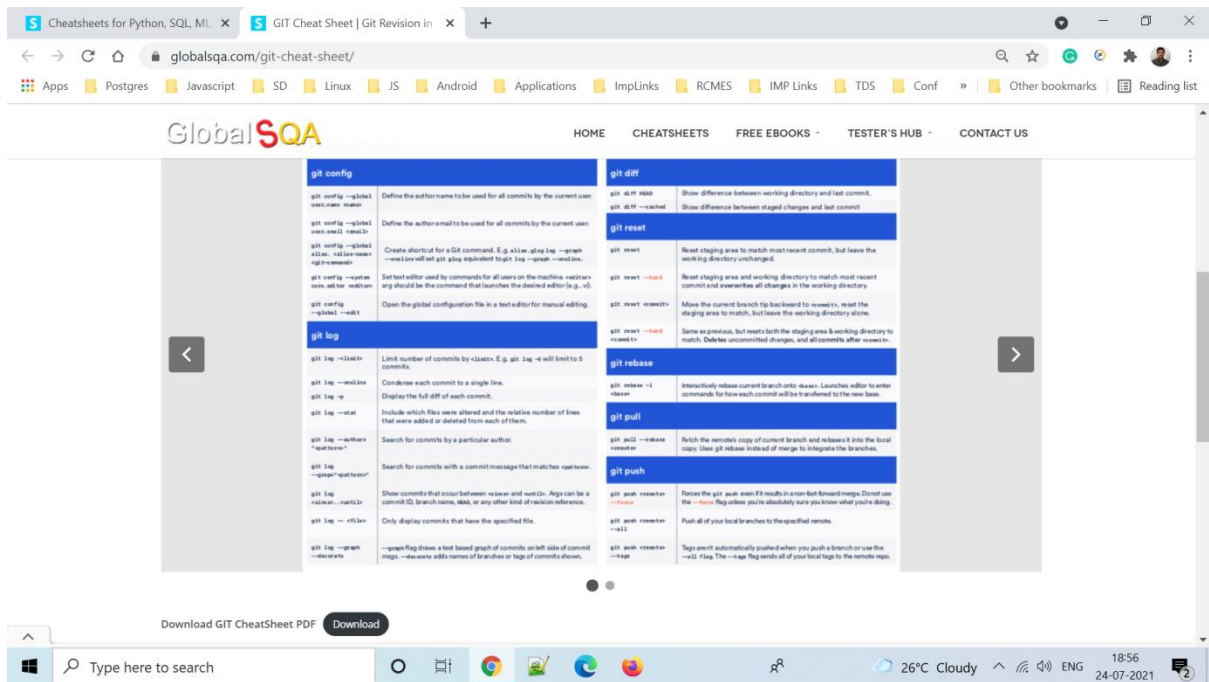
Cheatsheets for Python, SQL, ML ×
GIT Cheat Sheet | Git Revision in ×
+

globalsqa.com/git-cheat-sheet/

Apps Postgres Javascript SD Linux JS Android Applications ImpLinks RCMES IMP Links TDS Conf » Other bookmarks Reading list

GlobalSQA
HOME CHEATSHEETS FREE EBOOKS TESTER'S HUB CONTACT US

git config

| | |
|---|---|
| git config --global user.name <name> | Define the author name to be used for all commits by the current user. |
| git config --global user.email <email> | Define the author email to be used for all commits by the current user. |
| git config --global alias.<alias-name> <git-command> | Create shortcut for a Git command. E.g. alias.glog log --graph --oneline will set git glog equivalent to git log --graph --oneline. |
| git config --system core.editor <editor> | Set text editor used by commands for all users on the machine. <editor> arg should be the command that launches the desired editor (e.g., vi). |
| git config --global --edit | Open the global configuration file in a text editor for manual editing. |

git log

| | |
|---|---|
| git log -<limit> | Limit number of commits by <limit>. E.g. git log -5 will limit to 5 commits. |
| git log --oneline | Condense each commit to a single line. |
| git log -p | Display the full diff of each commit. |
| git log --stat | Include which files were altered and the relative number of lines that were added or deleted from each of them. |
| git log --author="<pattern>" | Search for commits by a particular author. |
| git log --grep="<pattern>" | Search for commits with a commit message that matches <pattern>. |
| git log <since>..<until> | Show commits that occur between <since> and <until>. Args can be a commit ID, branch name, HEAD, or any other kind of revision reference. |
| git log -- <file> | Only display commits that have the specified file. |
| git log --graph --decorate | --graph flag draws a text based graph of commits on left side of commit msgs. --decorate adds names of branches or tags of commits shown. |

git diff

| | |
|---|---|
| git diff HEAD | Show difference between working directory and last commit. |
| git diff --cached | Show difference between staged changes and last commit |

git reset

| | |
|---|---|
| git reset | Reset staging area to match most recent commit, but leave the working directory unchanged. |
| git reset --hard | Reset staging area and working directory to match most recent commit and overwrites all changes in the working directory. |
| git reset <commit> | Move the current branch tip backward to <commit>, reset the staging area to match, but leave the working directory alone. |
| git reset --hard <commit> | Same as previous, but resets both the staging area & working directory to match. Deletes uncommitted changes, and all commits after <commit>. |

git rebase

| | |
|---|---|
| git rebase -i <base> | Interactively rebase current branch onto <base>. Launches editor to enter commands for how each commit will be transferred to the new base. |

git pull

| | |
|---|---|
| git pull --rebase <remote> | Fetch the remote's copy of current branch and rebases it into the local copy. Uses git rebase instead of merge to integrate the branches. |

git push

| | |
|---|---|
| git push <remote> --force | Forces the git push even if it results in a non-fast-forward merge. Do not use the --force flag unless you're absolutely sure you know what you're doing. |
| git push <remote> --all | Push all of your local branches to the specified remote. |
| git push <remote> --tags | Tags aren't automatically pushed when you push a branch or use the --all flag. The --tags flag sends all of your local tags to the remote repo. |

Download GIT CheatSheet PDF Download

Type here to search
26°C Cloudy ENG 18:56 24-07-2021